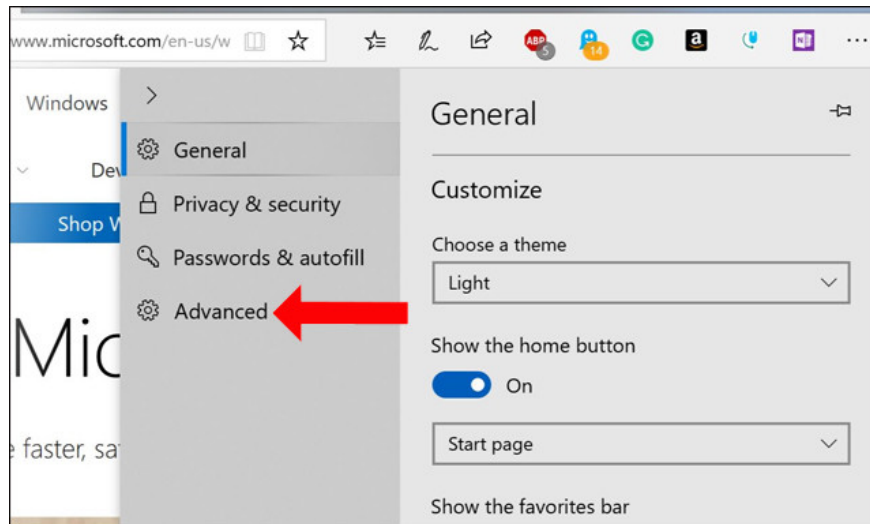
www.microsoft.com/en-us/w

ABP 5

14

Windows

Dev

Shop W

Mic

e faster, sa

General

Privacy & security

Passwords & autofill

Advanced

General

Customize

Choose a theme

Light

Show the home button

On

Start page

Show the favorites bar